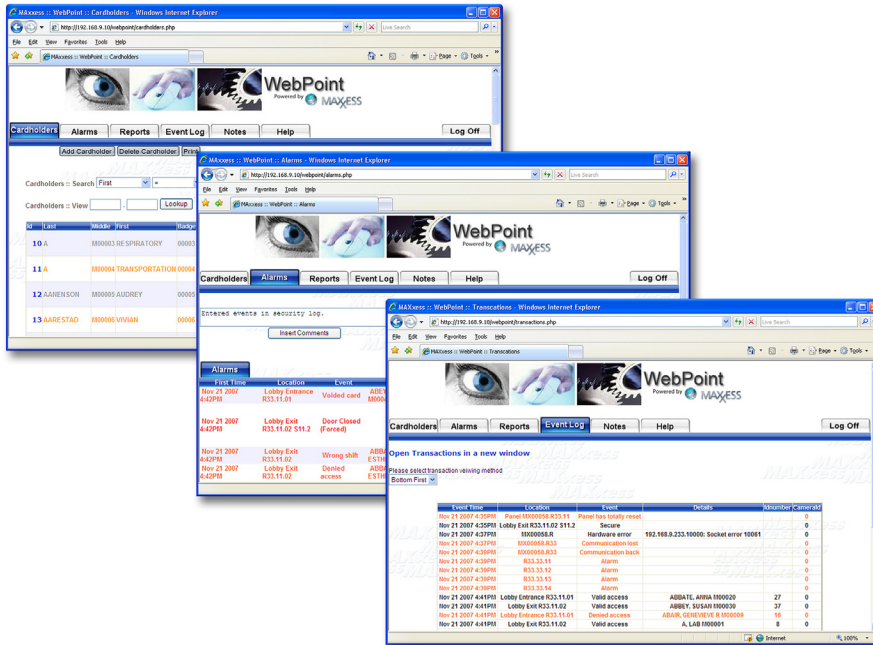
MAxxess :: WebPoint :: Cardholders - Windows Internet Explorer
http://192.168.9.10/webpoint/cardholders.php
Live Search
File Edit View Favorites Tools Help
MAxxess :: WebPoint :: Cardholders
WebPoint
Powered by MAXXESS
Cardholders Alarms Reports Event Log Notes Help Log Off
Add Cardholder Delete Cardholder Print
Cardholders :: Search First =
Cardholders :: View Lookup

| Id | Last | Middle | First | Badge |
|---|---|---|---|---|
| 10 | A | M00003 | RESPIRATORY | 00003 |
| 11 | A | M00004 | TRANSPORTATION | 00004 |
| 12 | AANENSON | M00005 | AUDREY | 00005 |
| 13 | AARESTAD | M00006 | VIVIAN | 0006 |

MAxxess :: WebPoint :: Alarms - Windows Internet Explorer
http://192.168.9.10/webpoint/alarms.php
Live Search
File Edit View Favorites Tools Help
MAxxess :: WebPoint :: Alarms
WebPoint
Powered by MAXXESS
Cardholders Alarms Reports Event Log Notes Help Log Off
Entered events in security log.
Insert Comments
Alarms

| First Time | Location | Event | |
|---|---|---|---|
| Nov 21 2007 4:42PM | Lobby Entrance R33.11.01 | Voided card | ABEY M000 |
| Nov 21 2007 4:42PM | Lobby Exit R33.11.02 S11.2 | Door Closed (Forced) | |
| Nov 21 2007 4:42PM | Lobby Exit R33.11.02 | Wrong shift | ABBA |
| Nov 21 2007 4:42PM | Lobby Exit R33.11.02 | Denied access | ABBA ESTH |

MAxxess :: WebPoint :: Transactions - Windows Internet Explorer
http://192.168.9.10/webpoint/transactions.php
Live Search
File Edit View Favorites Tools Help
MAxxess :: WebPoint :: Transactions
WebPoint
Powered by MAXXESS
Cardholders Alarms Reports Event Log Notes Help Log Off
Open Transactions in a new window
Please select transaction viewing method
Bottom First

| Event Time | Location | Event | Details | Idnumber | CameraId |
|---|---|---|---|---|---|
| Nov 21 2007 4:35PM | Panel MX00058.R33.11 | Panel has totally reset | | | 0 |
| Nov 21 2007 4:35PM | Lobby Exit R33.11.02 S11.2 | Secure | | | 0 |
| Nov 21 2007 4:37PM | MX00058.R | Hardware error | 192.168.9.233:10000: Socket error 10061 | | 0 |
| Nov 21 2007 4:37PM | MX00058.R33 | Communication lost | | | 0 |
| Nov 21 2007 4:39PM | MX00058.R33 | Communication back | | | 0 |
| Nov 21 2007 4:39PM | R33.11.11 | Alarm | | | 0 |
| Nov 21 2007 4:39PM | R33.11.12 | Alarm | | | 0 |
| Nov 21 2007 4:39PM | R33.11.13 | Alarm | | | 0 |
| Nov 21 2007 4:39PM | R33.11.14 | Alarm | | | 0 |
| Nov 21 2007 4:41PM | Lobby Entrance R33.11.01 | Valid access | ABBATE, ANNA M00020 | 27 | 0 |
| Nov 21 2007 4:41PM | Lobby Exit R33.11.02 | Valid access | ABBEY, SUSAN M00030 | 37 | 0 |
| Nov 21 2007 4:41PM | Lobby Entrance R33.11.01 | Denied access | ABAIR, GENEVIEVE R M00009 | 16 | 0 |
| Nov 21 2007 4:41PM | Lobby Exit R33.11.02 | Valid access | A, LAB M00001 | 8 | 0 |

Internet 100%